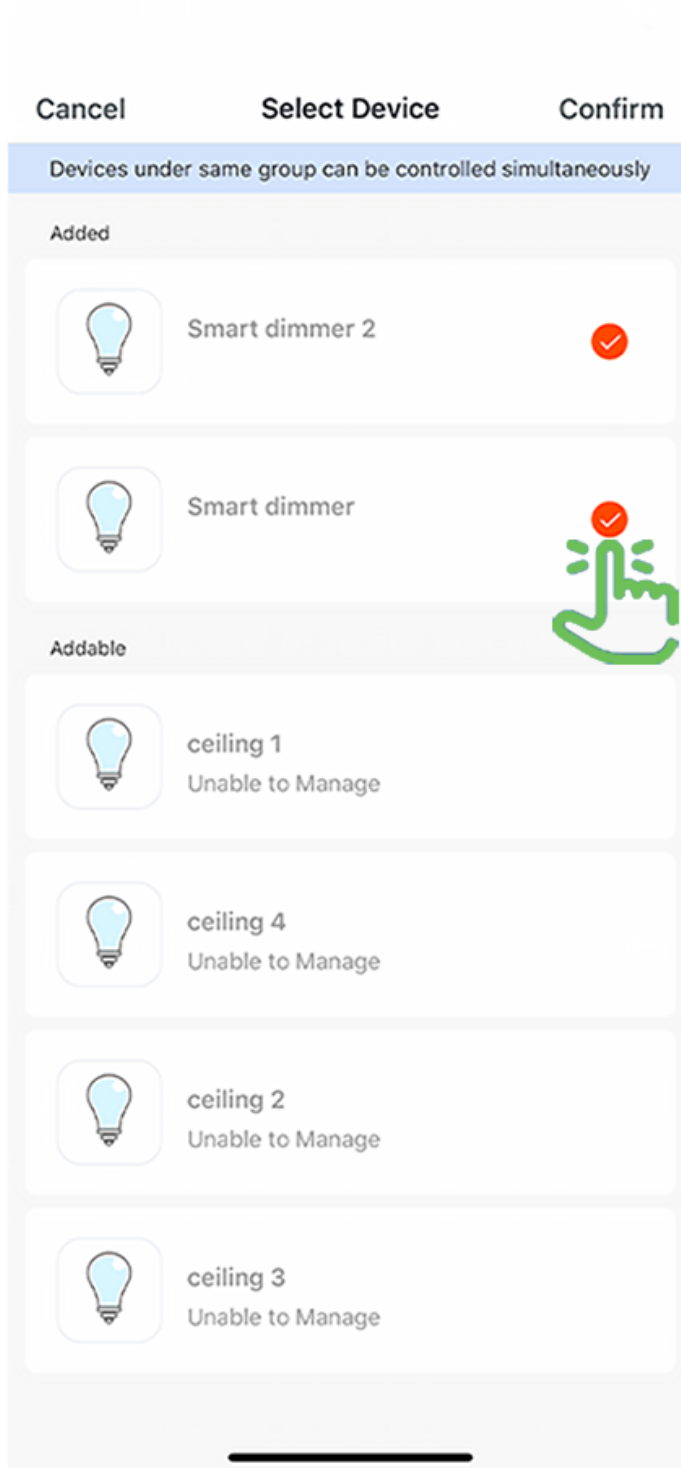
Cancel Select Device Confirm

Devices under same group can be controlled simultaneously

Added

Smart dimmer 2

Smart dimmer

Addable

ceiling 1
Unable to Manage

ceiling 4
Unable to Manage

ceiling 2
Unable to Manage

ceiling 3
Unable to Manage